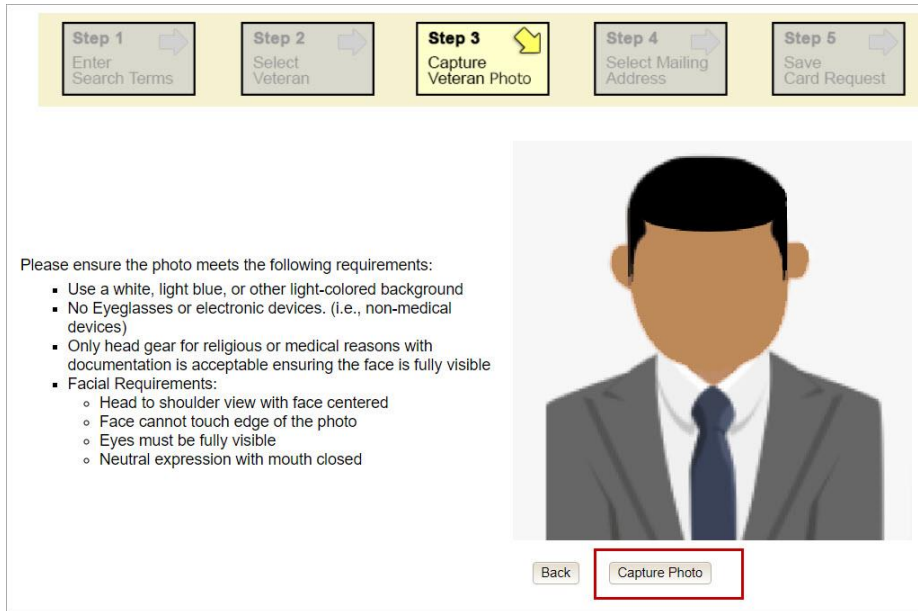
Step 1
Enter Search Terms

Step 2
Select Veteran

Step 3
Capture Veteran Photo

Step 4
Select Mailing Address

Step 5
Save Card Request

Please ensure the photo meets the following requirements:

- Use a white, light blue, or other light-colored background
- No Eyeglasses or electronic devices. (i.e., non-medical devices)
- Only head gear for religious or medical reasons with documentation is acceptable ensuring the face is fully visible
- Facial Requirements:
  - Head to shoulder view with face centered
  - Face cannot touch edge of the photo
  - Eyes must be fully visible
  - Neutral expression with mouth closed

Back

Capture Photo